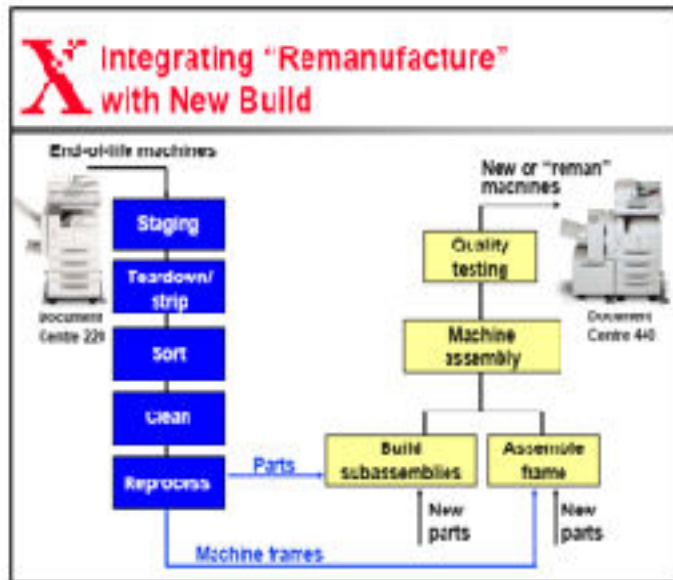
X Integrating "Remanufacture" with New Build

End-of-life machines

Document Centre 220

Staging

Teardown/ strip

Sort

Clean

Reprocess

Parts

Machine frames

New or "reman" machines

Quality testing

Machine assembly

Build subassemblies

Assemble frame

New parts

New parts

Document Centre 440